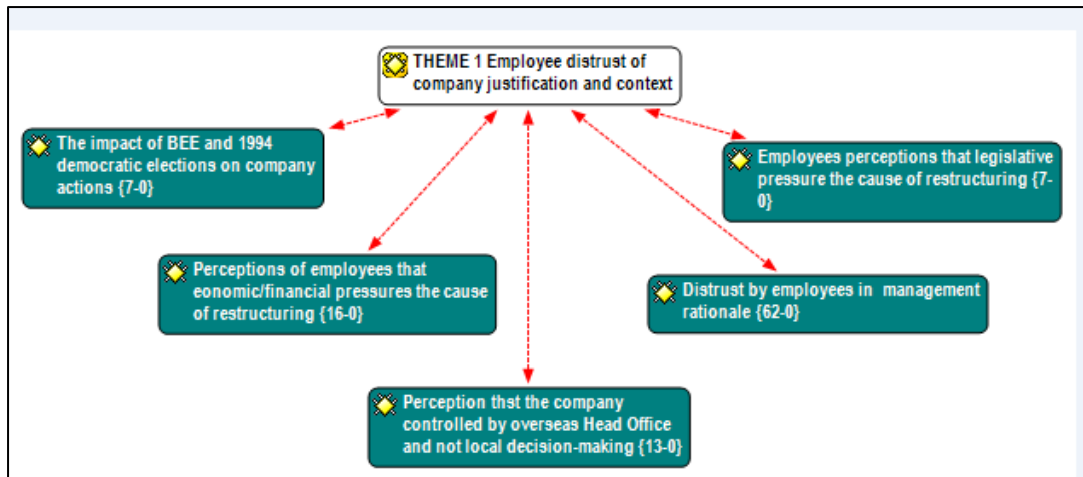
THEME 1 Employee distrust of company justification and context

The impact of BEE and 1994 democratic elections on company actions {7-0}

Employees perceptions that legislative pressure the cause of restructuring {7-0}

Perceptions of employees that eonomic/financial pressures the cause of restructuring {16-0}

Distrust by employees in management rationale {62-0}

Perception thst the company controlled by overseas Head Office and not local decision-making {13-0}